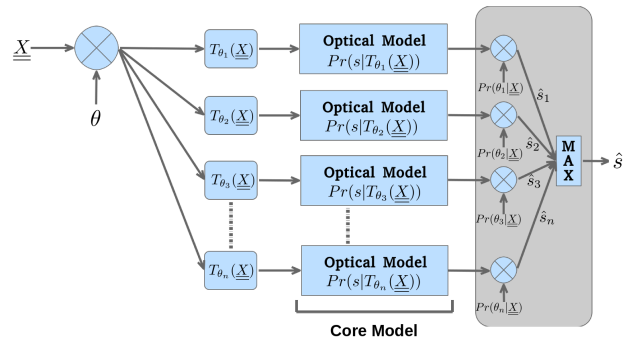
$\underline{\underline{X}}$

$\theta$

$T_{\theta_1}(\underline{\underline{X}})$

$T_{\theta_2}(\underline{\underline{X}})$

$T_{\theta_3}(\underline{\underline{X}})$

$T_{\theta_n}(\underline{\underline{X}})$

**Optical Model**
$Pr(s|T_{\theta_1}(\underline{\underline{X}}))$

**Optical Model**
$Pr(s|T_{\theta_2}(\underline{\underline{X}}))$

**Optical Model**
$Pr(s|T_{\theta_3}(\underline{\underline{X}}))$

**Optical Model**
$Pr(s|T_{\theta_n}(\underline{\underline{X}}))$

Core Model

$Pr(\theta_1|\underline{\underline{X}})$

$Pr(\theta_2|\underline{\underline{X}})$

$Pr(\theta_3|\underline{\underline{X}})$

$Pr(\theta_n|\underline{\underline{X}})$

$\hat{s}_1$

$\hat{s}_2$

$\hat{s}_3$

$\hat{s}_n$

MAX

$\hat{s}$